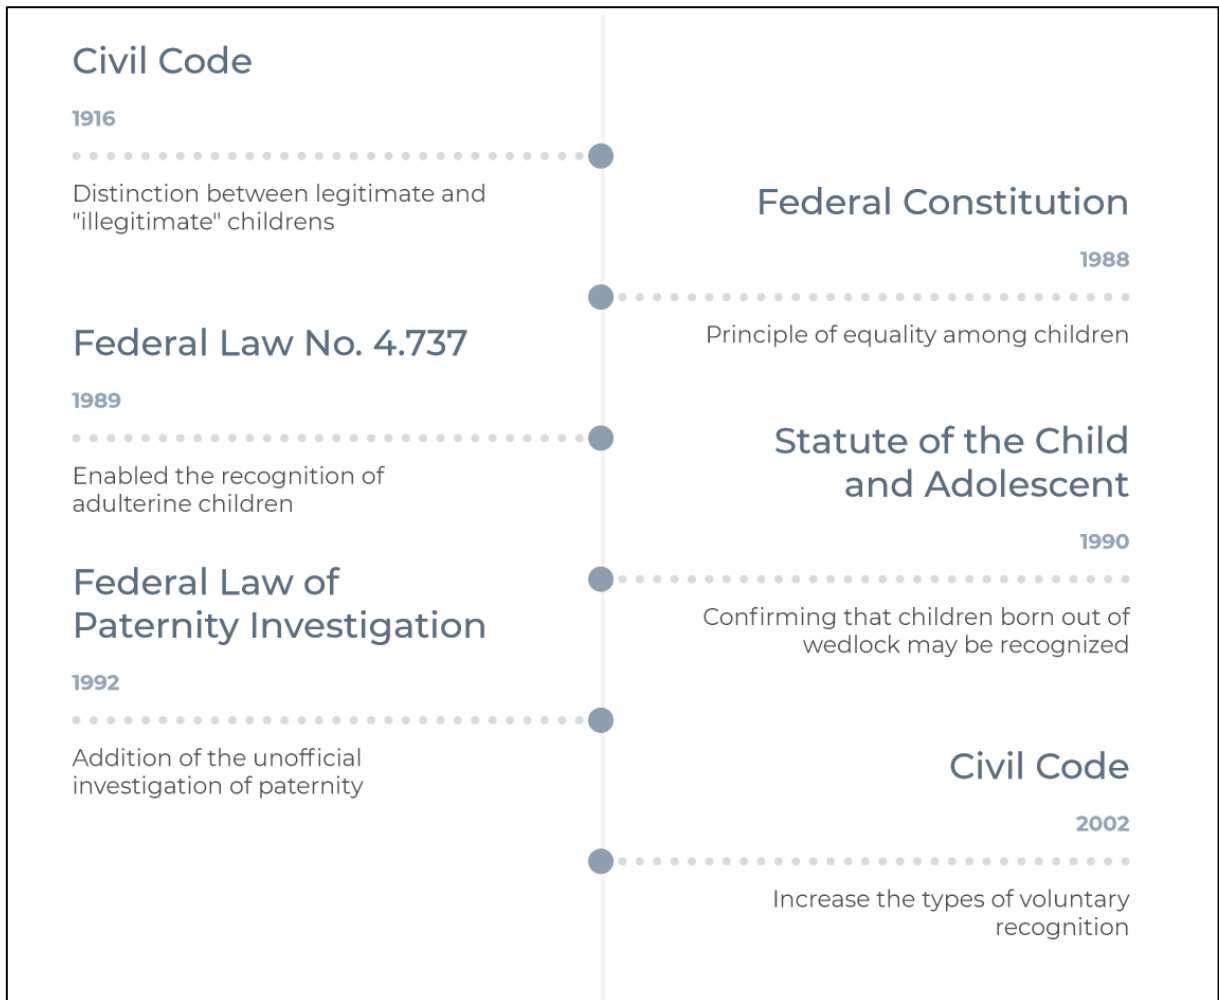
Civil Code

1916

Distinction between legitimate and "illegitimate" childrens

Federal Constitution

1988

Principle of equality among children

Federal Law No. 4.737

1989

Enabled the recognition of adulterine children

Statute of the Child and Adolescent

1990

Confirming that children born out of wedlock may be recognized

Federal Law of Paternity Investigation

1992

Addition of the unofficial investigation of paternity

Civil Code

2002

Increase the types of voluntary recognition